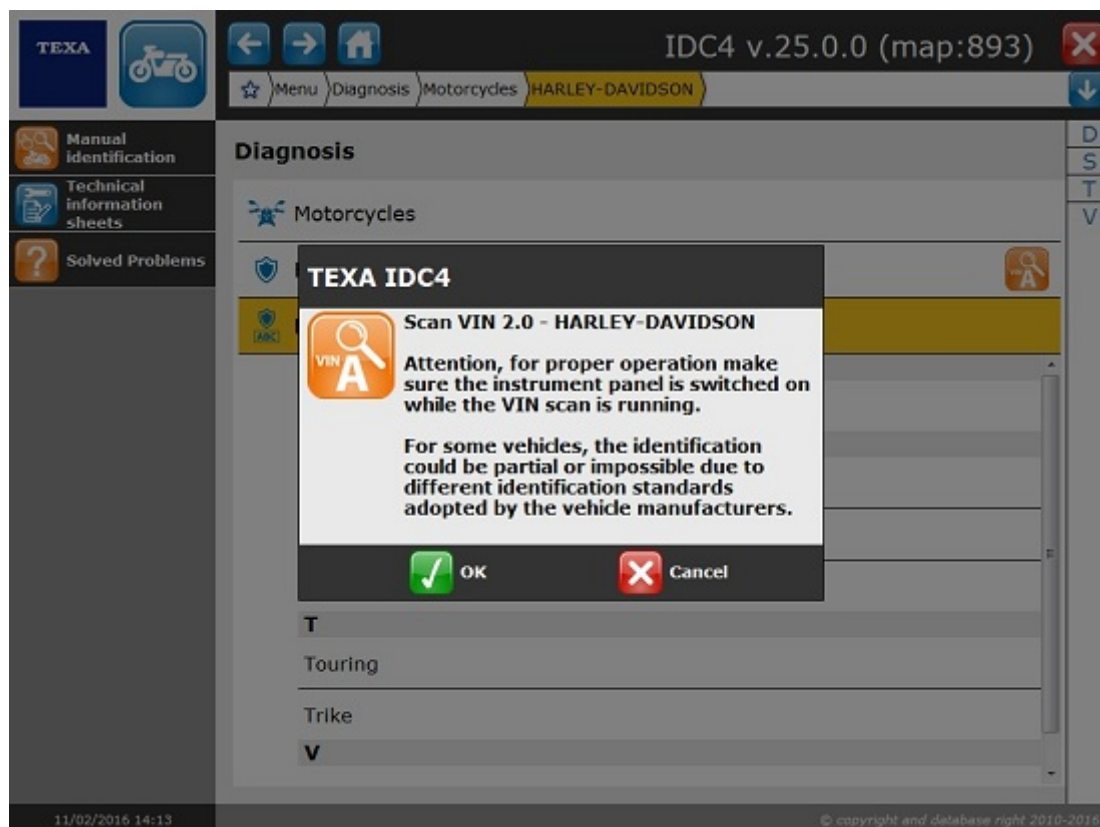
TEXA

IDC4 v.25.0.0 (map:893)

Menu Diagnosis Motorcycles HARLEY-DAVIDSON

Manual identification

Technical information sheets

Solved Problems

Diagnosis

Motorcycles

D
S
T
V

TEXA IDC4

VIN A

Scan VIN 2.0 - HARLEY-DAVIDSON

Attention, for proper operation make sure the instrument panel is switched on while the VIN scan is running.

For some vehicles, the identification could be partial or impossible due to different identification standards adopted by the vehicle manufacturers.

OK

Cancel

T

Touring

Trike

V

11/02/2016 14:13

© copyright and database right 2010-2016